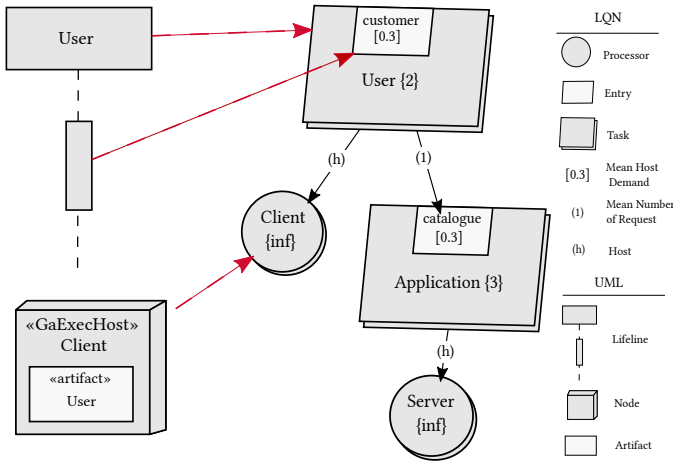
User

customer
[0.3]

User {2}

(h)

(1)

Client
{inf}

catalogue
[0.3]

Application {3}

«GaExecHost»
Client

«artifact»
User

(h)

Server
{inf}

LQN

Processor

Entry

Task

[0.3] Mean Host Demand

(1) Mean Number of Request

(h) Host

UML

Lifeline

Node

Artifact